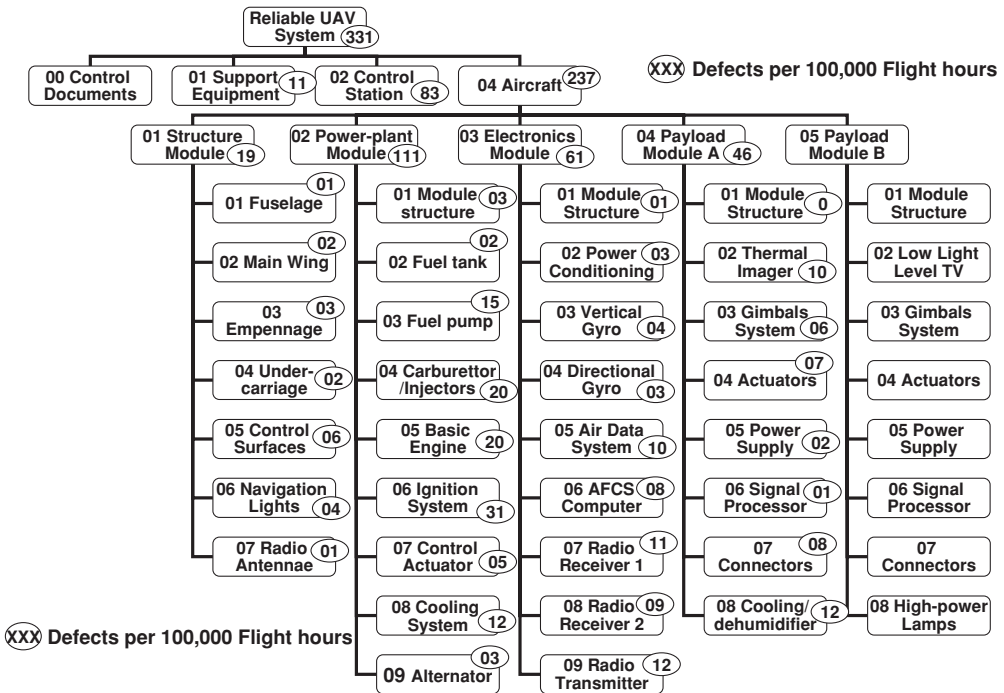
Reliable UAV System 331

XXX Defects per 100,000 Flight hours

00 Control Documents

01 Support Equipment 11

02 Control Station 83

04 Aircraft 237

01 Structure Module 19

01 Fuselage 01

02 Main Wing 02

03 Empennage 03

04 Undercarriage 02

05 Control Surfaces 06

06 Navigation Lights 04

07 Radio Antennae 01

02 Power-plant Module 111

01 Module structure 03

02 Fuel tank 02

03 Fuel pump 15

04 Carburettor /Injectors 20

05 Basic Engine 20

06 Ignition System 31

07 Control Actuator 05

08 Cooling System 12

09 Alternator 03

03 Electronics Module 61

01 Module Structure 01

02 Power Conditioning 03

03 Vertical Gyro 04

04 Directional Gyro 03

05 Air Data System 10

06 AFCS Computer 08

07 Radio Receiver 1 11

08 Radio Receiver 2 09

09 Radio Transmitter 12

04 Payload Module A 46

01 Module Structure 0

02 Thermal Imager 10

03 Gimbals System 06

04 Actuators 07

05 Power Supply 02

06 Signal Processor 01

07 Connectors 08

08 Cooling/ dehumidifier 12

05 Payload Module B

01 Module Structure

02 Low Light Level TV

03 Gimbals System

04 Actuators

05 Power Supply

06 Signal Processor

07 Connectors

08 High-power Lamps

XXX Defects per 100,000 Flight hours